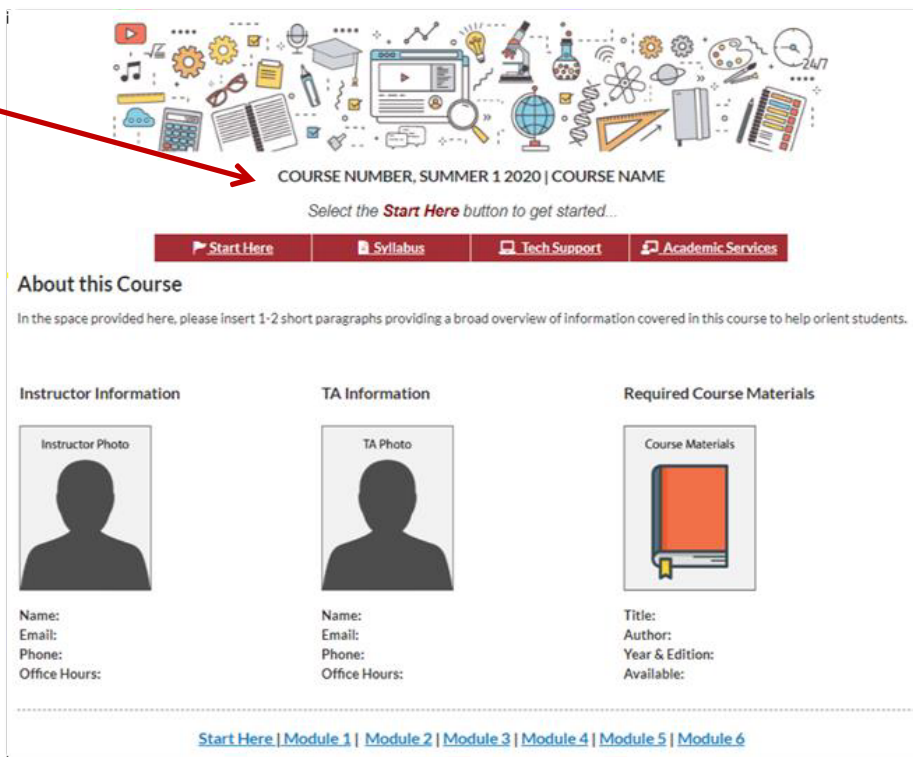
24/7

COURSE NUMBER, SUMMER 1 2020 | COURSE NAME

Select the Start Here button to get started...

Start Here | Syllabus | Tech Support | Academic Services

About this Course

In the space provided here, please insert 1-2 short paragraphs providing a broad overview of information covered in this course to help orient students.

Instructor Information

Instructor Photo

Name:
Email:
Phone:
Office Hours:

TA Information

TA Photo

Name:
Email:
Phone:
Office Hours:

Required Course Materials

Course Materials

Title:
Author:
Year & Edition:
Available:

Start Here | Module 1 | Module 2 | Module 3 | Module 4 | Module 5 | Module 6